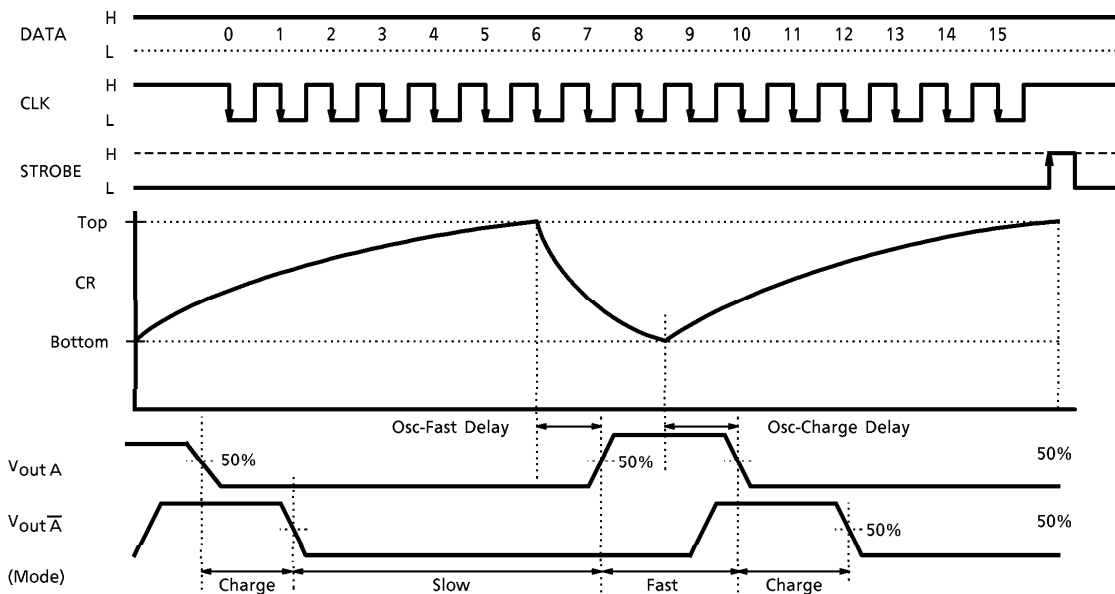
DATA H L 0 1 2 3 4 5 6 7 8 9 10 11 12 13 14 15

CLK H L

STROBE H L

Top

CR

Bottom

Osc-Fast Delay

Osc-Charge Delay

$V_{out\,A}$ 50% 50% 50%

$V_{out\,\overline{A}}$ 50% 50%

(Mode) Charge Slow Fast Charge